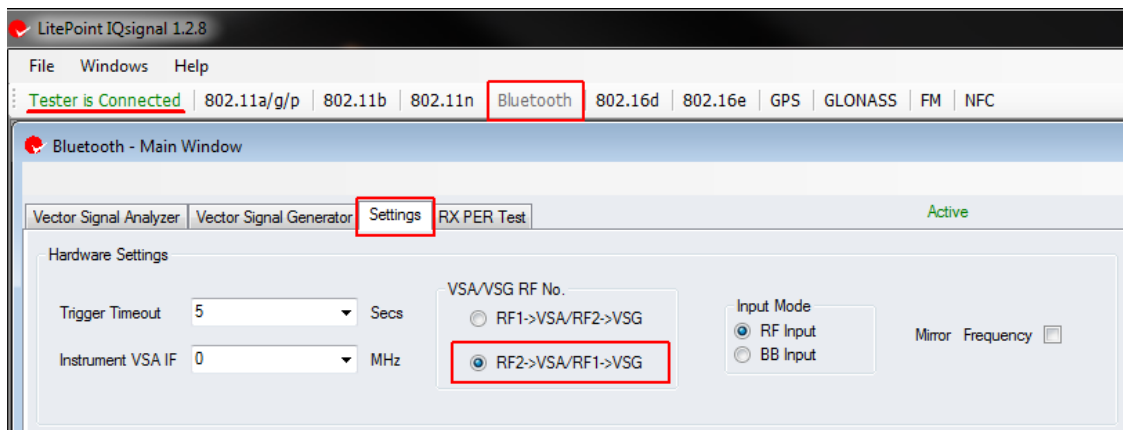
LitePoint IQsignal 1.2.8

File Windows Help

Tester is Connected | 802.11a/g/p | 802.11b | 802.11n | Bluetooth | 802.16d | 802.16e | GPS | GLONASS | FM | NFC

Bluetooth - Main Window

Vector Signal Analyzer | Vector Signal Generator | Settings | RX PER Test

Active

Hardware Settings

Trigger Timeout 5 Secs

Instrument VSA IF 0 MHz

VSA/VSG RF No.

RF1->VSA/RF2->VSG

RF2->VSA/RF1->VSG

Input Mode

RF Input

BB Input

Mirror Frequency